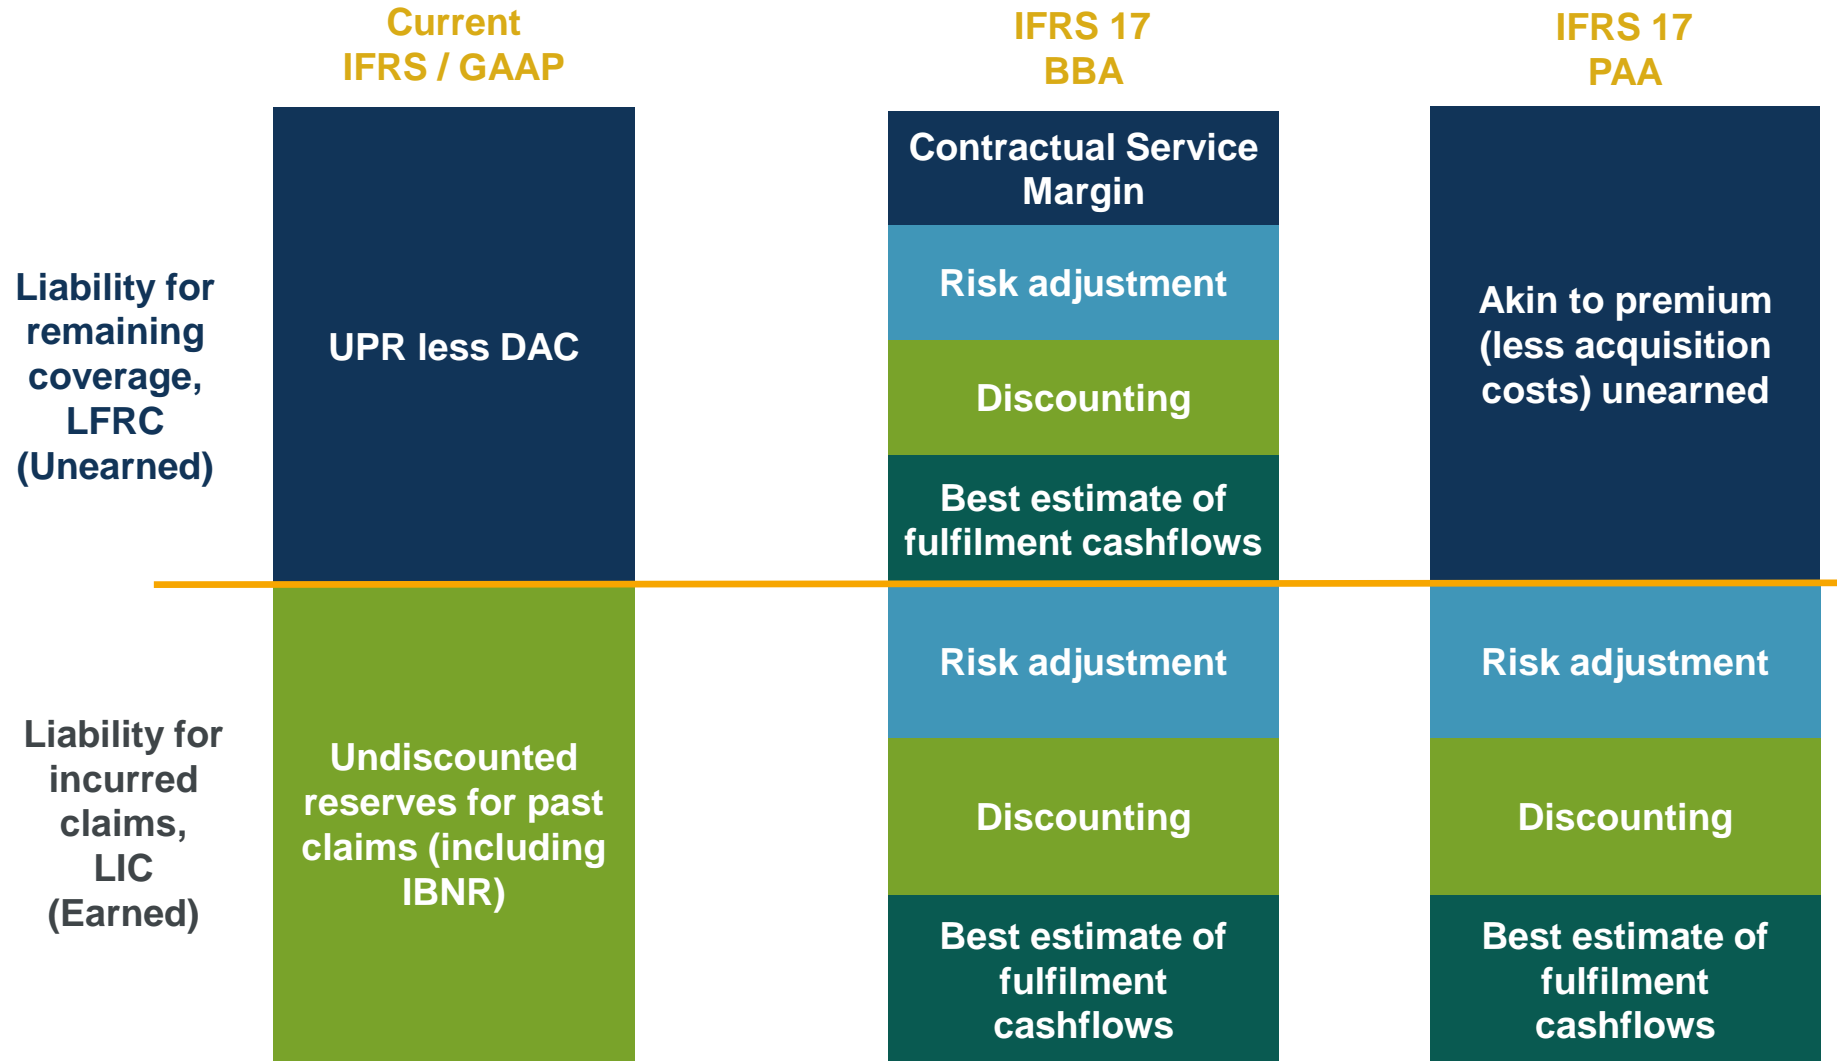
Current IFRS / GAAP

IFRS 17 BBA

IFRS 17 PAA

Liability for remaining coverage, LFRC (Unearned)

UPR less DAC

Contractual Service Margin

Risk adjustment

Discounting

Best estimate of fulfilment cashflows

Akin to premium (less acquisition costs) unearned

Liability for incurred claims, LIC (Earned)

Undiscounted reserves for past claims (including IBNR)

Risk adjustment

Discounting

Best estimate of fulfilment cashflows

Risk adjustment

Discounting

Best estimate of fulfilment cashflows